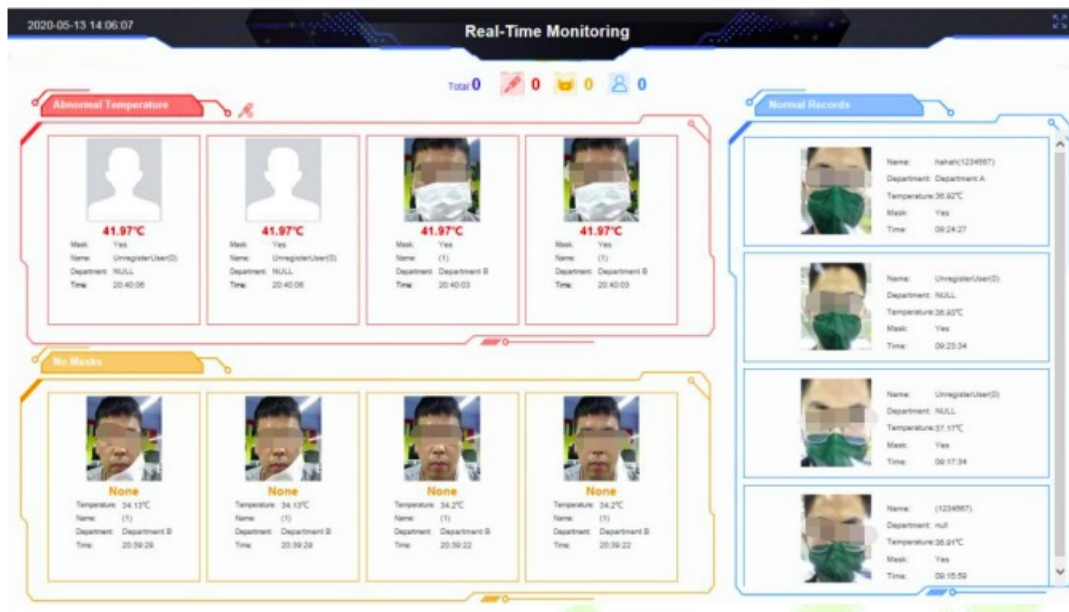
2020-05-13 14:06:07

Real-Time Monitoring

Total 0  0  0  0

Abnormal Temperature

41.97℃
Mask: Yes
Name: UnregisterUser(0)
Department: NULL
Time: 20:40:06

41.97℃
Mask: Yes
Name: UnregisterUser(0)
Department: NULL
Time: 20:40:06

41.97℃
Mask: Yes
Name: (1)
Department: Department B
Time: 20:40:03

41.97℃
Mask: Yes
Name: (1)
Department: Department B
Time: 20:40:03

No Masks

None
Temperature: 34.13℃
Name: (1)
Department: Department B
Time: 20:39:29

None
Temperature: 34.13℃
Name: (1)
Department: Department B
Time: 20:39:29

None
Temperature: 34.2℃
Name: (1)
Department: Department B
Time: 20:39:22

None
Temperature: 34.2℃
Name: (1)
Department: Department B
Time: 20:39:22

Normal Records

Name: hahah(1234567)
Department: Department A
Temperature: 36.92℃
Mask: Yes
Time: 09:24:27

Name: UnregisterUser(0)
Department: NULL
Temperature: 36.93℃
Mask: Yes
Time: 09:23:34

Name: UnregisterUser(0)
Department: NULL
Temperature: 37.17℃
Mask: Yes
Time: 09:17:34

Name: (1234567)
Department: null
Temperature: 36.91℃
Mask: Yes
Time: 09:15:59